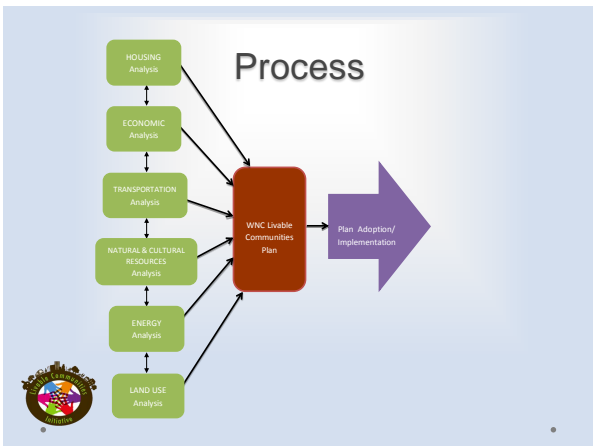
Process

HOUSING
Analysis

ECONOMIC
Analysis

TRANSPORTATION
Analysis

NATURAL & CULTURAL RESOURCES
Analysis

ENERGY
Analysis

LAND USE
Analysis

WNC Livable Communities Plan

Plan Adoption/ Implementation

Livable Communities Initiative